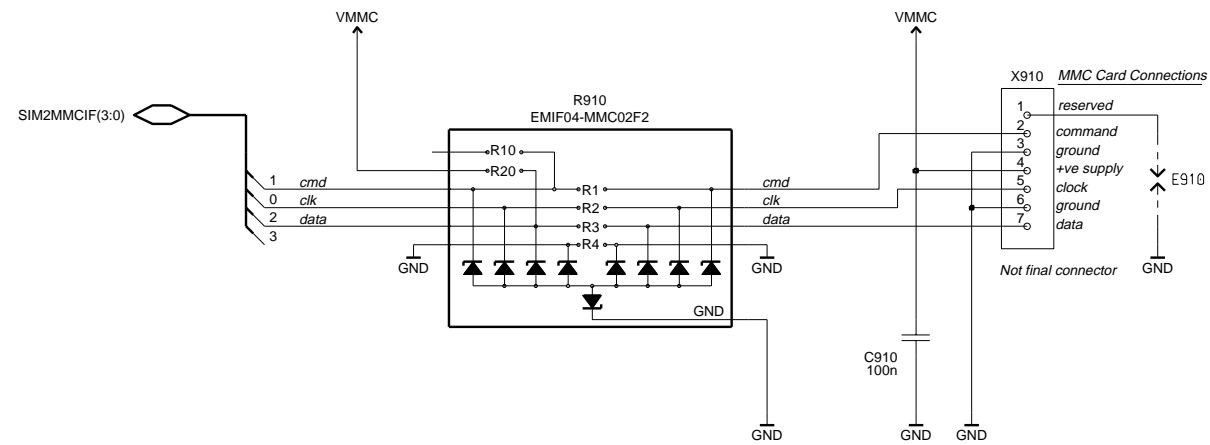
VMMC

VMMC

SIM2MMCIF(3:0)

R910
EMIF04-MMC02F2

R10
R20
R1
R2
R3
R4

1 cmd
0 clk
2 data
3

cmd
clk
data

GND
GND
GND
GND

X910 MMC Card Connections
1 reserved
2 command
3 ground
4 +ve supply
5 clock
6 ground
7 data

E910

GND

Not final connector

C910
100n

GND GND